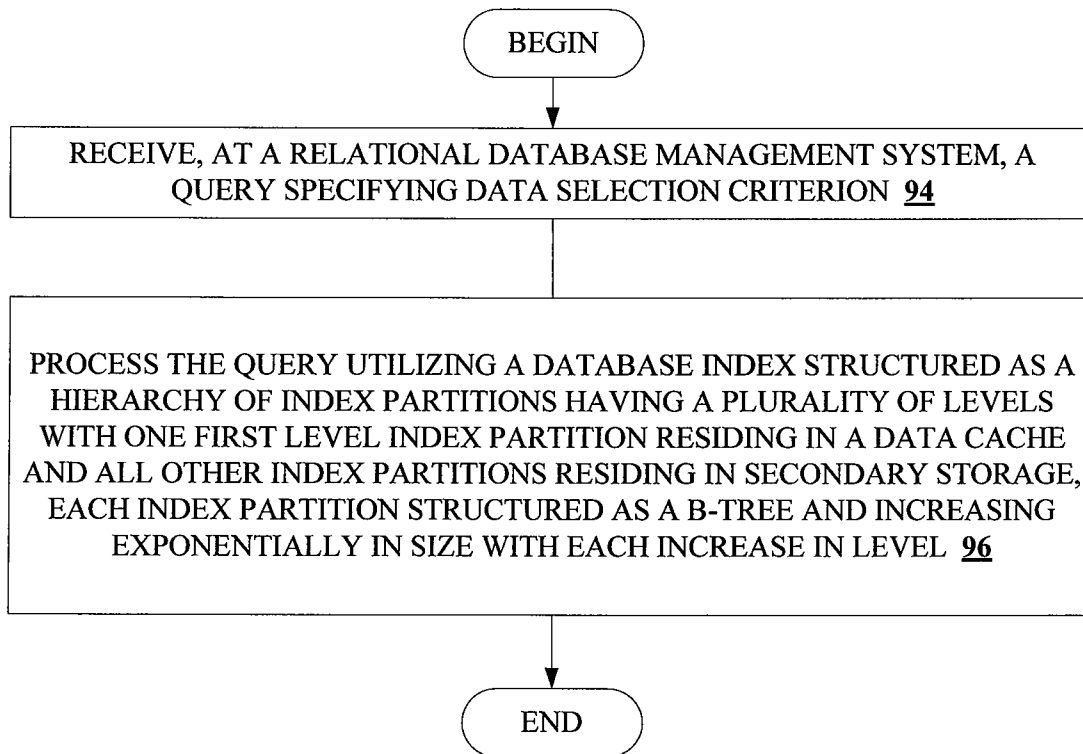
BEGIN

RECEIVE, AT A RELATIONAL DATABASE MANAGEMENT SYSTEM, A QUERY SPECIFYING DATA SELECTION CRITERION 94

PROCESS THE QUERY UTILIZING A DATABASE INDEX STRUCTURED AS A HIERARCHY OF INDEX PARTITIONS HAVING A PLURALITY OF LEVELS WITH ONE FIRST LEVEL INDEX PARTITION RESIDING IN A DATA CACHE AND ALL OTHER INDEX PARTITIONS RESIDING IN SECONDARY STORAGE, EACH INDEX PARTITION STRUCTURED AS A B-TREE AND INCREASING EXPONENTIALLY IN SIZE WITH EACH INCREASE IN LEVEL 96

END